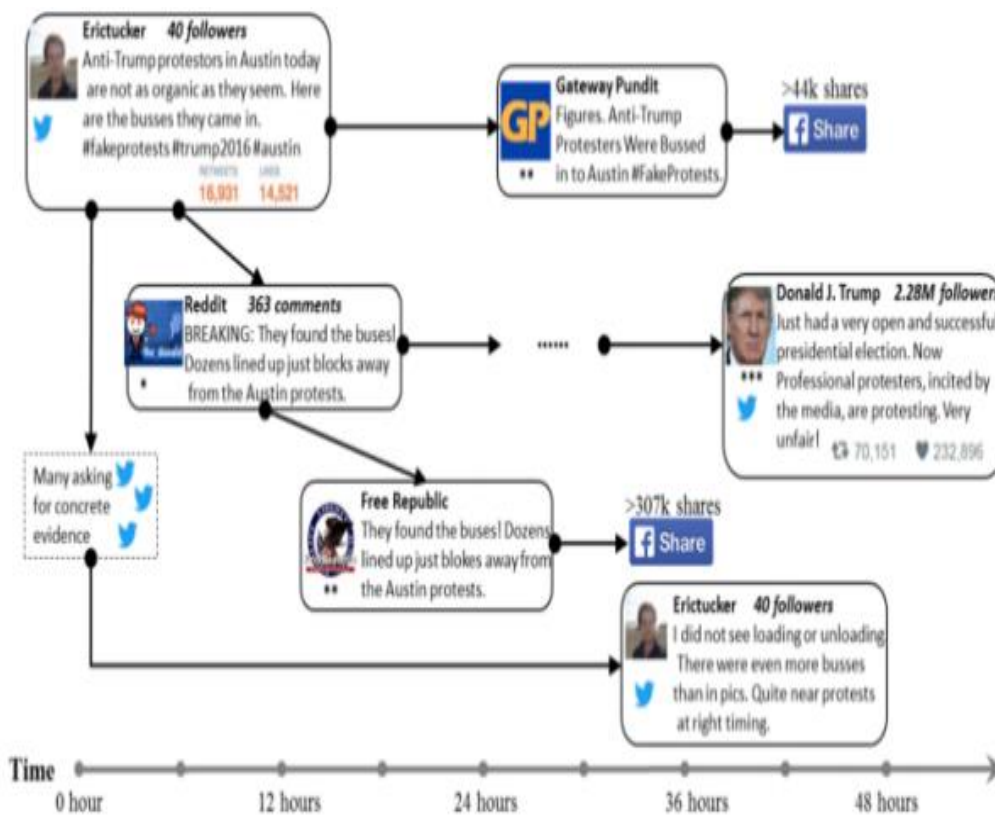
Erictucker 40 followers
Anti-Trump protestors in Austin today are not as organic as they seem. Here are the busses they came in. #fakeprotests #trump2016 #austin
RETWEETS 16,931 LIKES 14,521

Gateway Pundit
Figures. Anti-Trump Protesters Were Bussed in to Austin #FakeProtests.
**

>44k shares
Share

Reddit 363 comments
BREAKING: They found the buses! Dozens lined up just blocks away from the Austin protests.
*

......

Donald J. Trump 2.28M follower
Just had a very open and successful presidential election. Now Professional protesters, incited by the media, are protesting. Very unfair!
***
70,151 232,896

Many asking for concrete evidence

Free Republic
They found the buses! Dozens lined up just blokes away from the Austin protests.
**

>307k shares
Share

Erictucker 40 followers
I did not see loading or unloading. There were even more busses than in pics. Quite near protests at right timing.

Time
0 hour 12 hours 24 hours 36 hours 48 hours